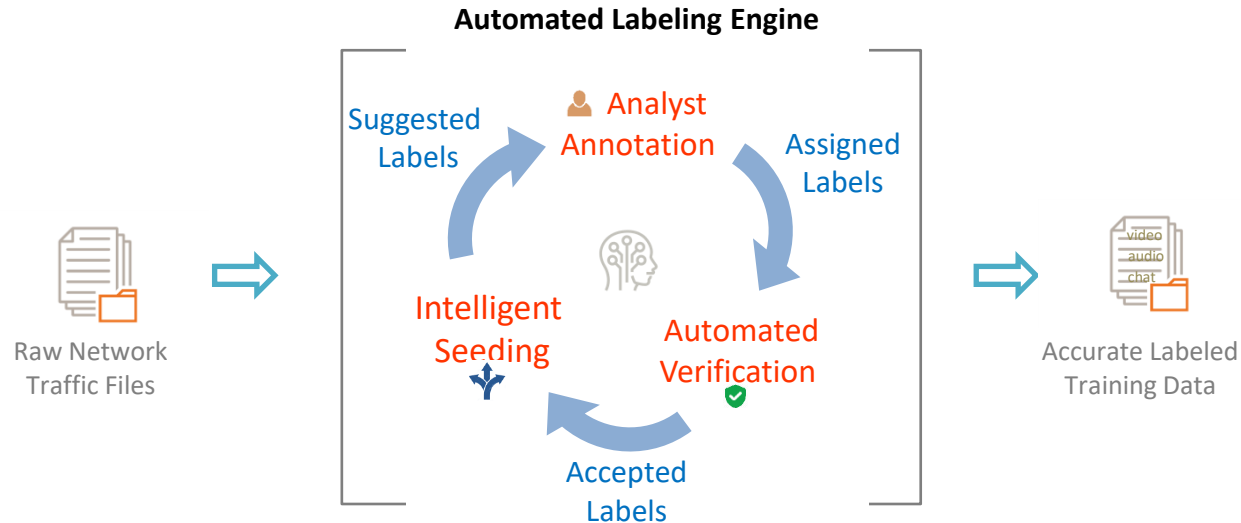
Automated Labeling Engine

Raw Network Traffic Files

Suggested Labels

Analyst Annotation

Assigned Labels

Intelligent Seeding

Automated Verification

Accepted Labels

video
audio
chat

Accurate Labeled Training Data